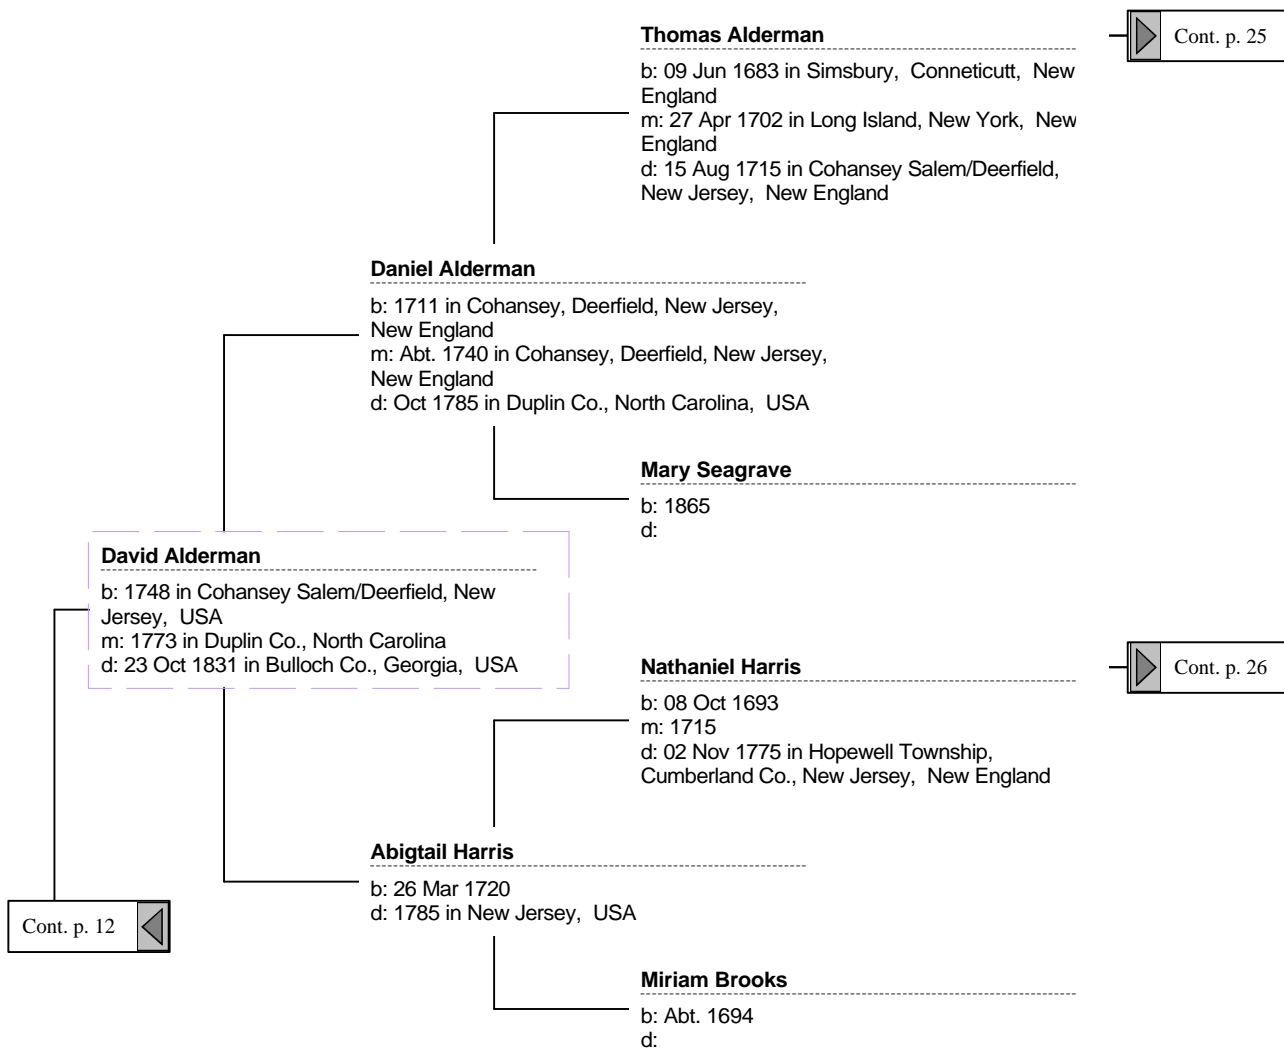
Thomas Alderman

b: 09 Jun 1683 in Simsbury, Conneticutt, New England
m: 27 Apr 1702 in Long Island, New York, New England
d: 15 Aug 1715 in Cohansey Salem/Deerfield, New Jersey, New England

Cont. p. 25

Daniel Alderman

b: 1711 in Cohansey, Deerfield, New Jersey, New England
m: Abt. 1740 in Cohansey, Deerfield, New Jersey, New England
d: Oct 1785 in Duplin Co., North Carolina, USA

Mary Seagrave

b: 1865
d:

David Alderman

b: 1748 in Cohansey Salem/Deerfield, New Jersey, USA
m: 1773 in Duplin Co., North Carolina
d: 23 Oct 1831 in Bulloch Co., Georgia, USA

Nathaniel Harris

b: 08 Oct 1693
m: 1715
d: 02 Nov 1775 in Hopewell Township, Cumberland Co., New Jersey, New England

Cont. p. 26

Abigtail Harris

b: 26 Mar 1720
d: 1785 in New Jersey, USA

Cont. p. 12

Miriam Brooks

b: Abt. 1694
d: